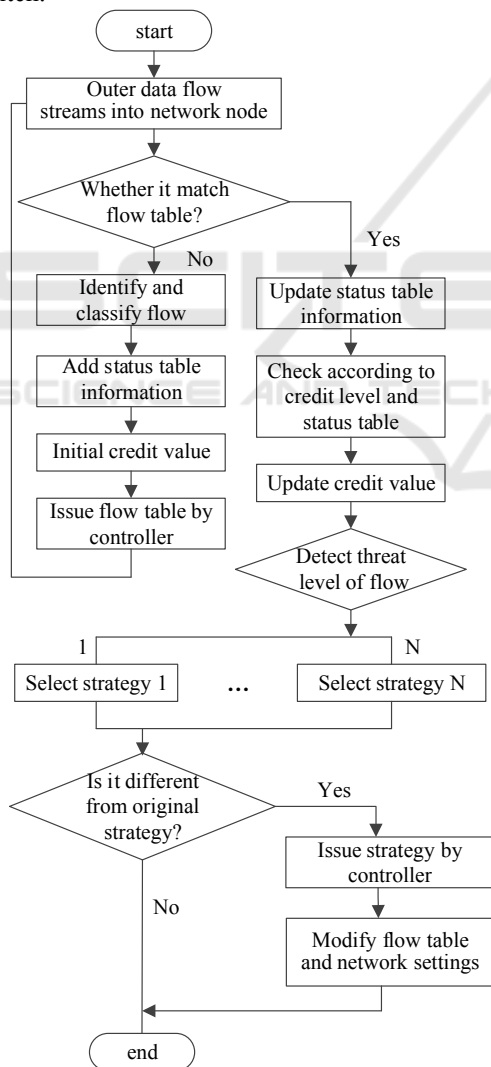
start

Outer data flow streams into network node

Whether it match flow table?

No

Yes

Identify and classify flow

Add status table information

Initial credit value

Issue flow table by controller

Update status table information

Check according to credit level and status table

Update credit value

Detect threat level of flow

1

N

Select strategy 1

…

Select strategy N

Is it different from original strategy?

Yes

No

Issue strategy by controller

Modify flow table and network settings

end